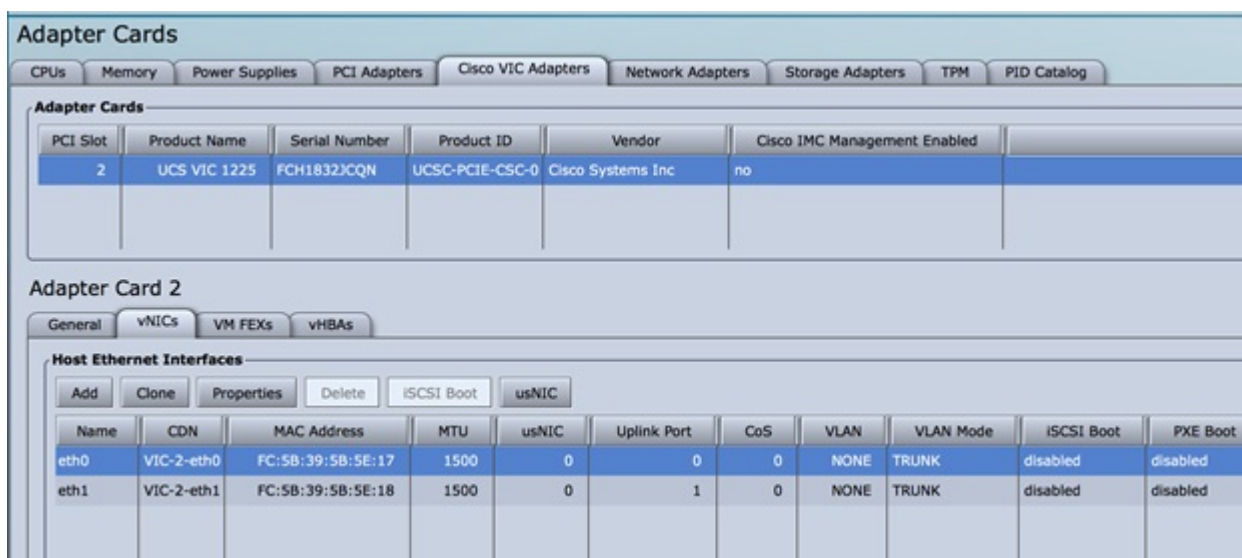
Adapter Cards

CPUs | Memory | Power Supplies | PCI Adapters | Cisco VIC Adapters | Network Adapters | Storage Adapters | TPM | PID Catalog

Adapter Cards

| PCI Slot | Product Name | Serial Number | Product ID | Vendor | Cisco IMC Management Enabled |
|---|---|---|---|---|---|
| 2 | UCS VIC 1225 | FCH1832JCQN | UCSC-PCIE-CSC-0 | Cisco Systems Inc | no |

Adapter Card 2

General | vNICs | VM FEXs | vHBAs

Host Ethernet Interfaces

Add | Clone | Properties | Delete | iSCSI Boot | usNIC

| Name | CDN | MAC Address | MTU | usNIC | Uplink Port | CoS | VLAN | VLAN Mode | iSCSI Boot | PXE Boot |
|---|---|---|---|---|---|---|---|---|---|---|
| eth0 | VIC-2-eth0 | FC:5B:39:5B:5E:17 | 1500 | 0 | 0 | 0 | NONE | TRUNK | disabled | disabled |
| eth1 | VIC-2-eth1 | FC:5B:39:5B:5E:18 | 1500 | 0 | 1 | 0 | NONE | TRUNK | disabled | disabled |